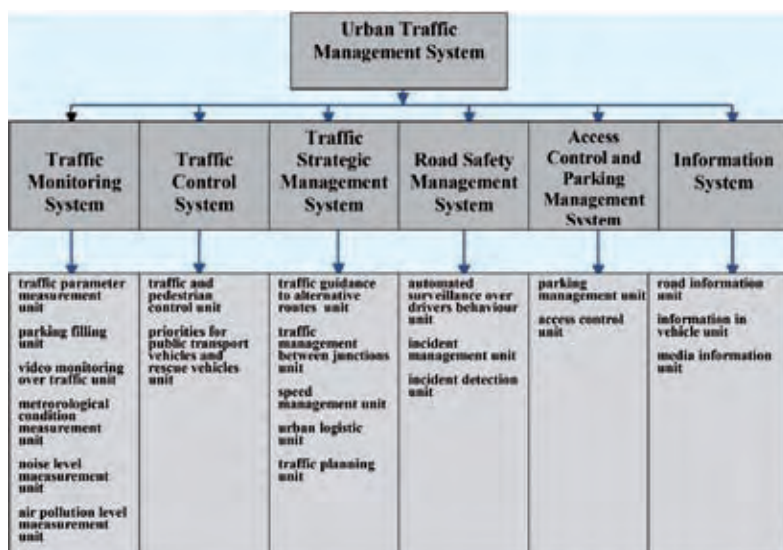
Urban Traffic Management System

Traffic Monitoring System

Traffic Control System

Traffic Strategic Management System

Road Safety Management System

Access Control and Parking Management System

Information System

traffic parameter measurement unit

parking filling unit

video monitoring over traffic unit

metrorological condition measurement unit

noise level macasurement unit

air pollution level macasurement unit

traffic and pedestrian control unit

priorities for public transport vehicles and rescue vehicles unit

traffic guidance to alternative routes unit

traffic management between junctions unit

speed management unit

urban logistic unit

traffic planning unit

automated surveillance over drivers behaviour unit

incident management unit

incident detection unit

parking management unit

access control unit

road information unit

information in vehicle unit

media information unit